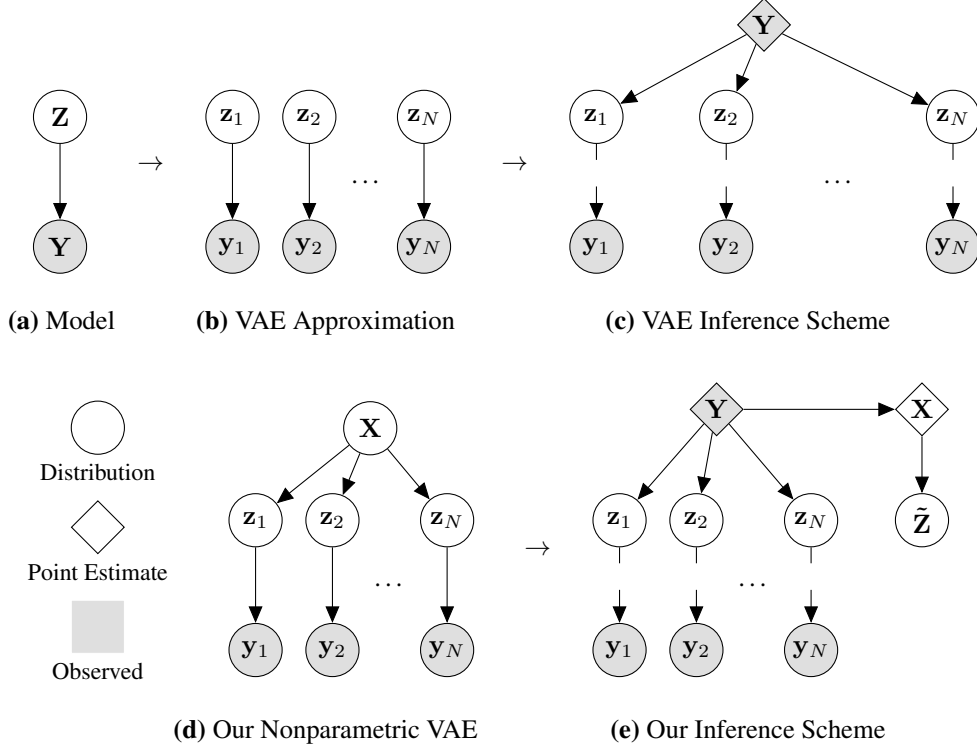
$\mathbf{Z}$

$\mathbf{Y}$

$\rightarrow$

$\mathbf{z}_1$ $\mathbf{z}_2$ $\mathbf{z}_N$

$\dots$

$\mathbf{y}_1$ $\mathbf{y}_2$ $\mathbf{y}_N$

$\rightarrow$

$\mathbf{Y}$

$\mathbf{z}_1$ $\mathbf{z}_2$ $\mathbf{z}_N$

$\dots$

$\mathbf{y}_1$ $\mathbf{y}_2$ $\mathbf{y}_N$

**(a)** Model **(b)** VAE Approximation **(c)** VAE Inference Scheme

Distribution

Point Estimate

Observed

$\mathbf{X}$

$\mathbf{z}_1$ $\mathbf{z}_2$ $\mathbf{z}_N$

$\dots$

$\mathbf{y}_1$ $\mathbf{y}_2$ $\mathbf{y}_N$

$\rightarrow$

$\mathbf{Y}$ $\mathbf{X}$

$\mathbf{z}_1$ $\mathbf{z}_2$ $\mathbf{z}_N$ $\tilde{\mathbf{Z}}$

$\dots$

$\mathbf{y}_1$ $\mathbf{y}_2$ $\mathbf{y}_N$

**(d)** Our Nonparametric VAE **(e)** Our Inference Scheme